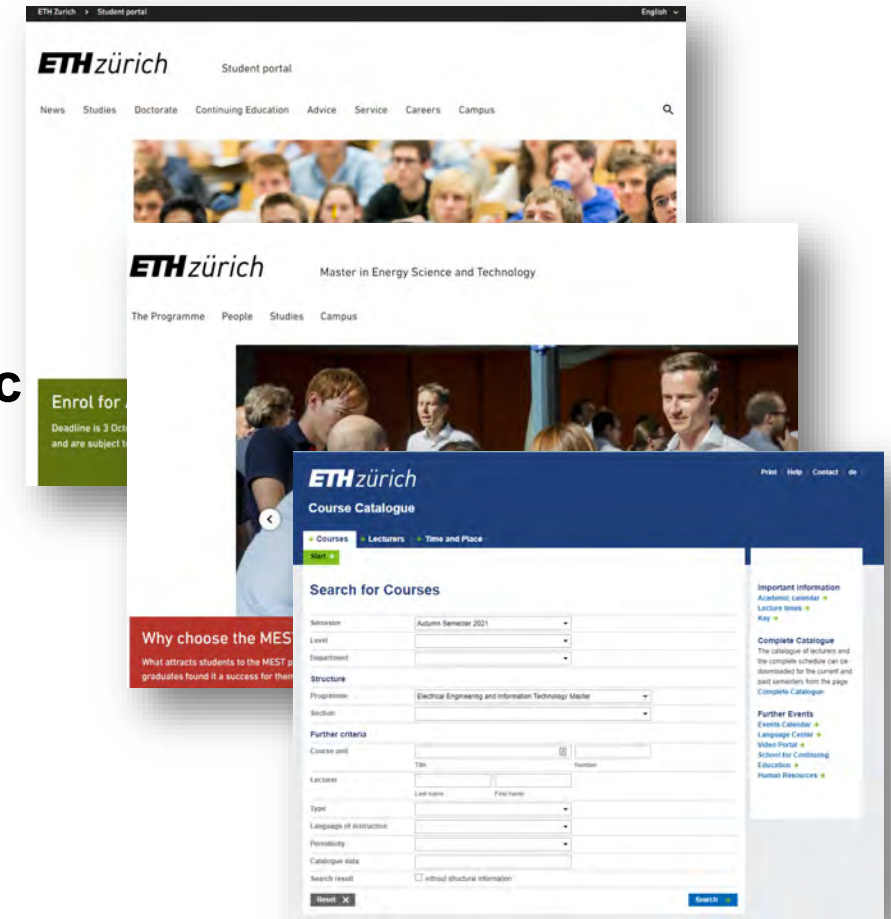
ETH Zurich > Student portal English

ETH zürich Student portal

News Studies Doctorate Continuing Education Advice Service Careers Campus

C

Enrol for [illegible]

Deadline is 3 Oct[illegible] and are subject t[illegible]

ETH zürich Master in Energy Science and Technology

The Programme People Studies Campus

Why choose the MEST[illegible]

What attracts students to the MEST p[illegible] graduates found it a success for the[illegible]

ETH zürich

Course Catalogue

Print Help Contact de

Courses Lecturers Time and Place

Start

Search for Courses

Semester Autumn Semester 2021

Level

Department

Structure

Programme Electrical Engineering and Information Technology Master

Section

Further criteria

Course unit

Title Number

Lecturer

Last name First name

Type

Language of instruction

Periodicity

Catalogue data

Search result without structural information

Reset

Search

Important information
Academic calendar
Lecture times
Key

Complete Catalogue
The catalogue of lecturers and the complete schedule can be downloaded for the current and past semesters from the page Complete Catalogue

Further Events
Events Calendar
Language Center
Video Portal
School for Continuing Education
Human Resources